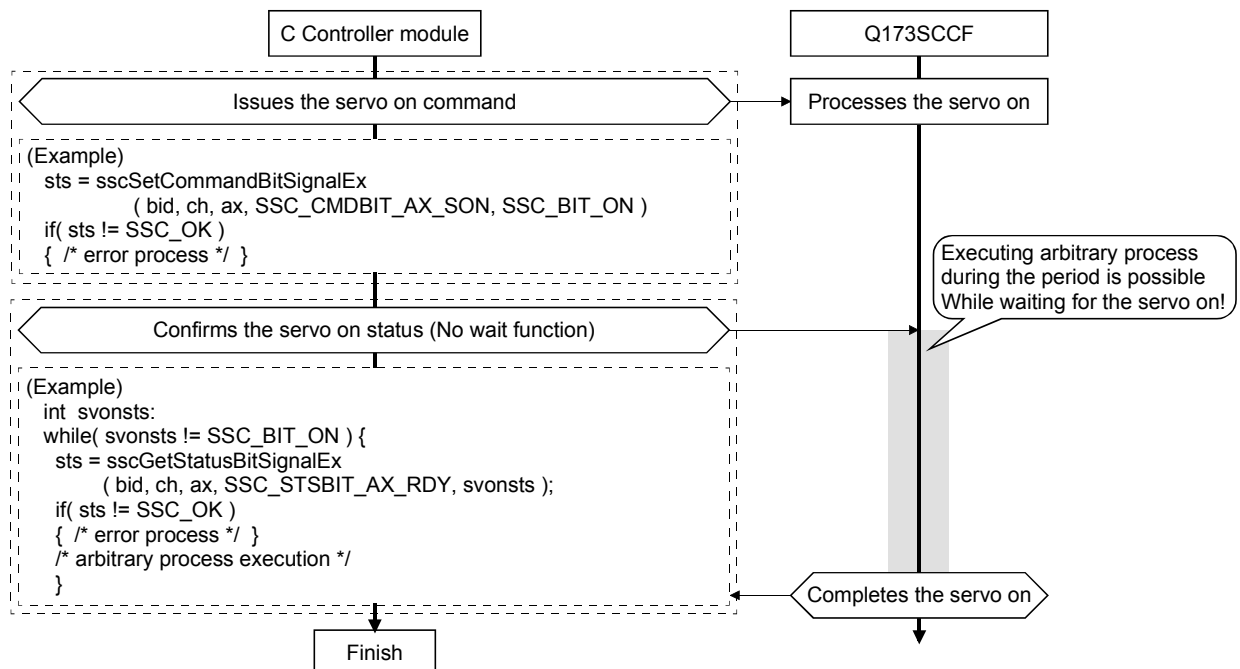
C Controller module

Q173SCCF

Issues the servo on command

Processes the servo on

(Example)
sts = sscSetCommandBitSignalEx
( bid, ch, ax, SSC_CMDBIT_AX_SON, SSC_BIT_ON )
if( sts != SSC_OK )
{ /* error process */ }

Executing arbitrary process during the period is possible While waiting for the servo on!

Confirms the servo on status (No wait function)

(Example)
int svonsts:
while( svonsts != SSC_BIT_ON ) {
sts = sscGetStatusBitSignalEx
( bid, ch, ax, SSC_STSBIT_AX_RDY, svonsts );
if( sts != SSC_OK )
{ /* error process */ }
/* arbitrary process execution */
}

Completes the servo on

Finish